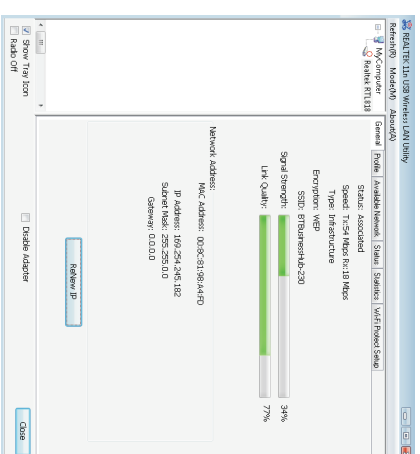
REALTEK 11n USB Wireless LAN Utility

Refresh(R) Mode(M) About(A)

MyComputer
Realtek RTL818

General | Profile | Available Network | Status | Statistics | Wi-Fi Protect Setup

Status: Associated
Speed: Tx:54 Mbps Rx:18 Mbps
Type: Infrastructure
Encryption: WEP
SSID: BTBusinessHub-230
Signal Strength: 34%
Link Quality: 77%

Network Address:
MAC Address: 00:8C:81:98:A4:FD
IP Address: 169.254.245.182
Subnet Mask: 255.255.0.0
Gateway: 0.0.0.0

Renew IP

Show Tray Icon
Radio Off

Disable Adapter

Close